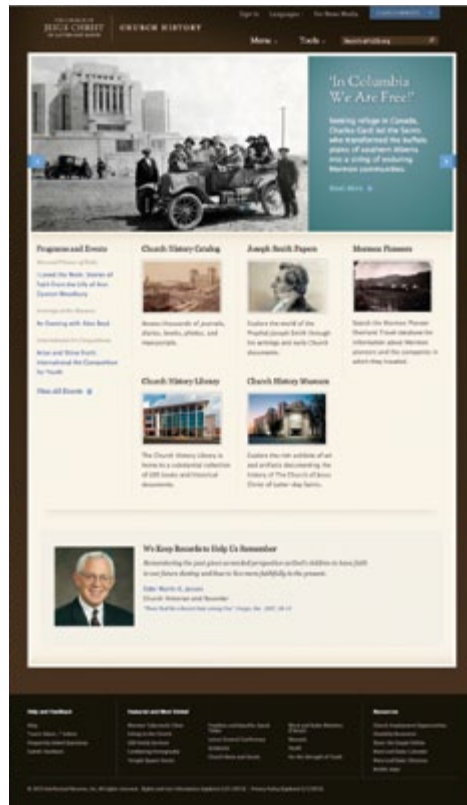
THE CHURCH OF JESUS CHRIST OF LATTER-DAY SAINTS | CHURCH HISTORY

Sign In Languages For News Media

Menu Tools

"In Columbia We Are Free!"

Seeking refuge in Canada, Charles Card led the Saints who transformed the buffalo plains of southern Alberta into a string of enduring Mormon communities.

Read More

Programs and Events

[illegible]

I Lived the Work: Stories of Faith from the Life of Ann Connor Woodbury

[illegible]

An Evening with Alex Baird

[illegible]

Arise and Shine Forth: International Art Competition for Youth

View All Events

Church History Catalog

Access thousands of journals, diaries, books, photos, and manuscripts.

Joseph Smith Papers

Explore the world of the Prophet Joseph Smith through his writings and early Church documents.

Mormon Pioneers

Search the Mormon Pioneer Overland Travel database for information about Mormon pioneers and the companies in which they traveled.

Church History Library

The Church History Library is home to a substantial collection of LDS books and historical documents.

Church History Museum

Explore the rich exhibits of art and artifacts documenting the history of The Church of Jesus Christ of Latter-day Saints.

We Keep Records to Help Us Remember

Remembering the past gives us needed perspective so God's children to have faith in our future destiny and how to live more faithfully in the present.

Elder Marlin K. Jensen

Church Historian and Recorder

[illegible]

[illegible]